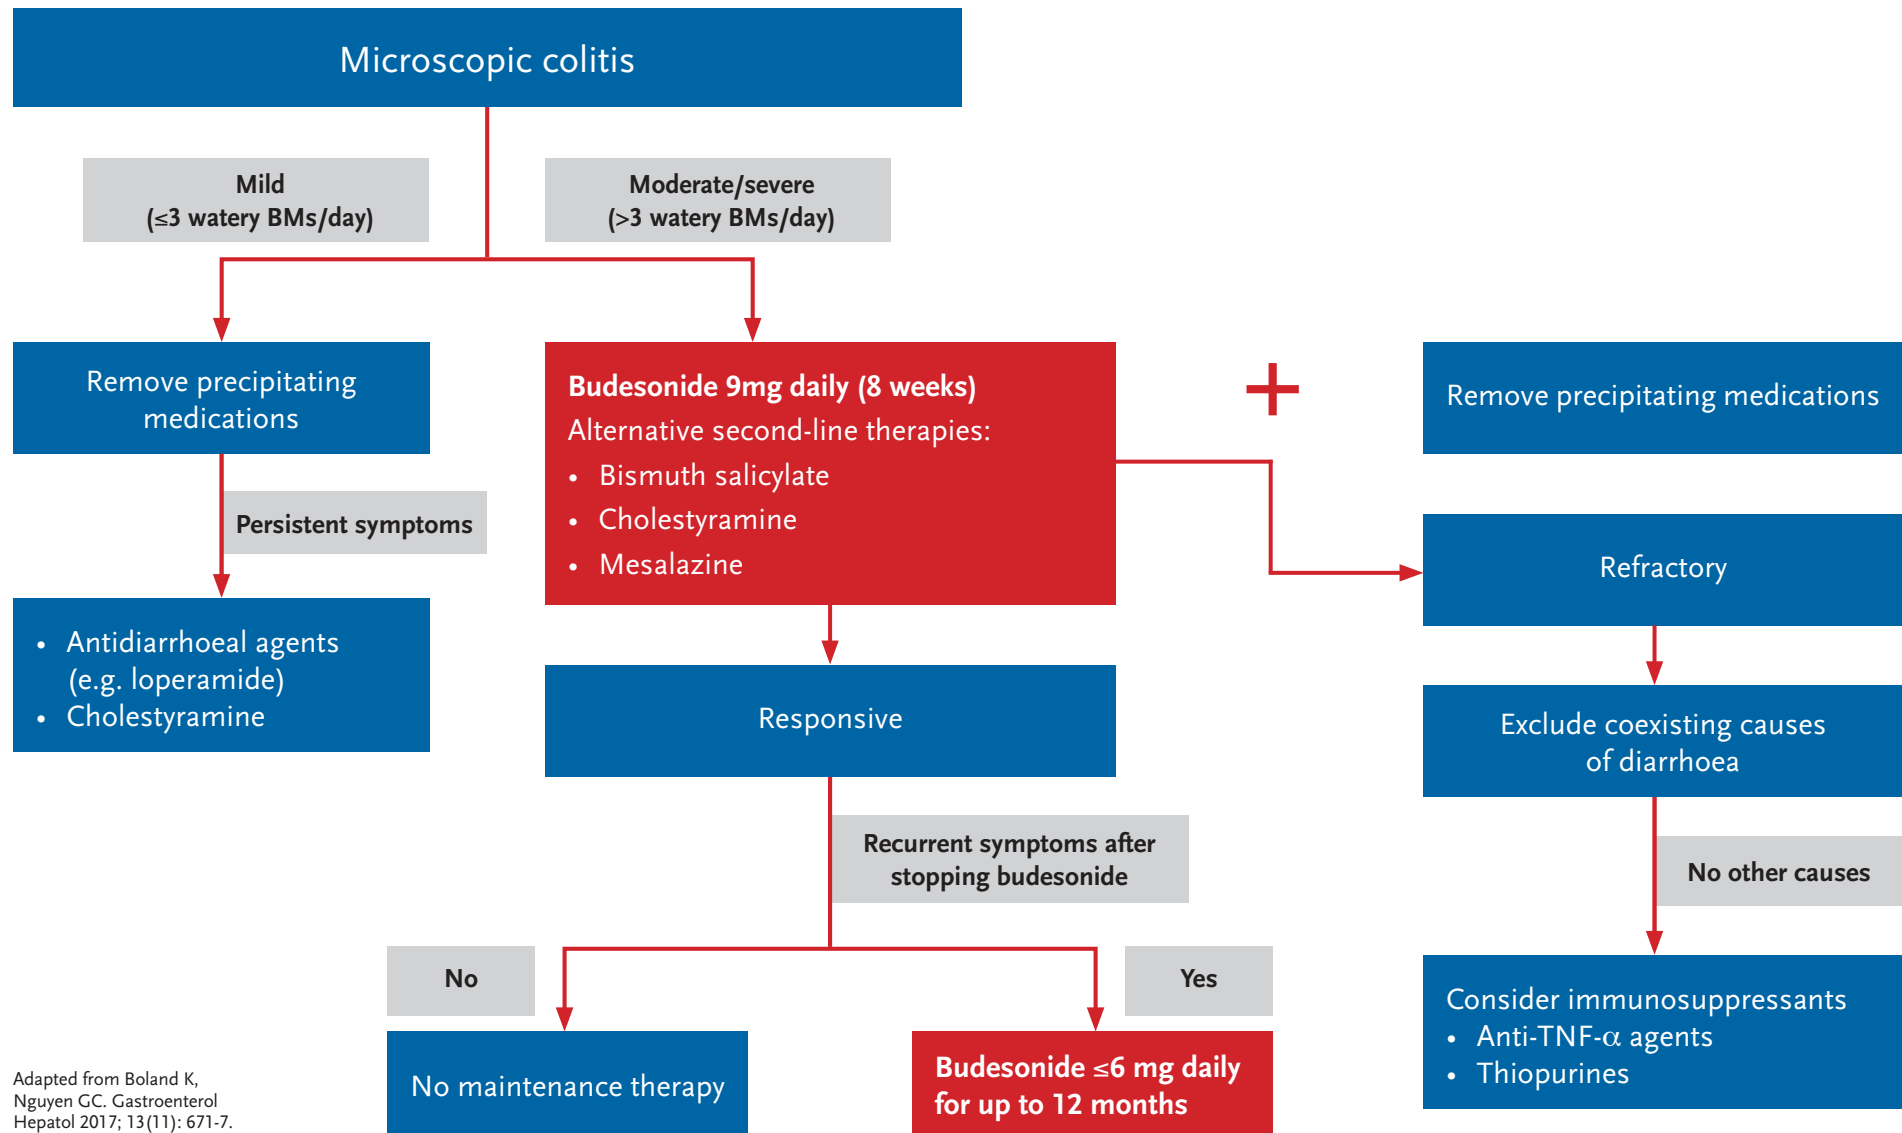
Microscopic colitis

Mild
(≤3 watery BMs/day)

Moderate/severe
(>3 watery BMs/day)

Remove precipitating medications

Persistent symptoms

• Antidiarrhoeal agents (e.g. loperamide)
• Cholestyramine

Budesonide 9mg daily (8 weeks)
Alternative second-line therapies:
• Bismuth salicylate
• Cholestyramine
• Mesalazine

+

Remove precipitating medications

Refractory

Exclude coexisting causes of diarrhoea

No other causes

Consider immunosuppressants
• Anti-TNF-$\alpha$ agents
• Thiopurines

Responsive

Recurrent symptoms after stopping budesonide

No

Yes

No maintenance therapy

Budesonide ≤6 mg daily for up to 12 months

Adapted from Boland K, Nguyen GC. Gastroenterol Hepatol 2017; 13(11): 671-7.